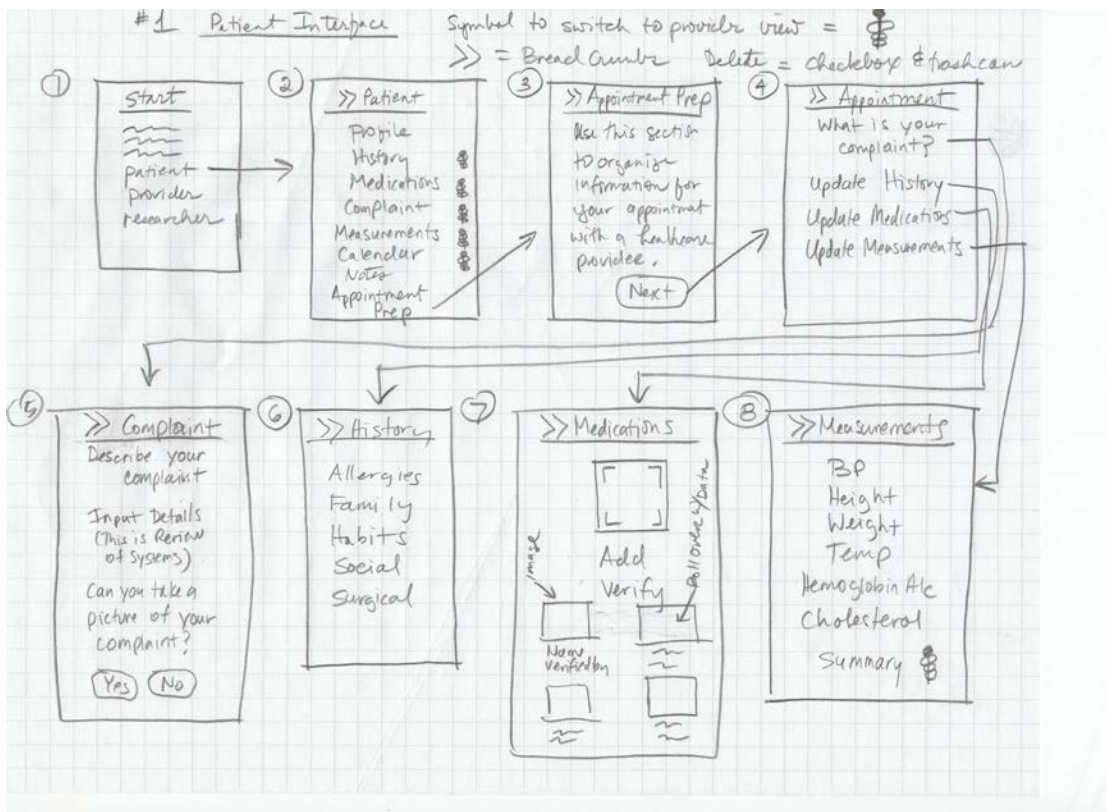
#1 Patient Interface Symbol to switch to provider view = ⚕
>> = Bread Crumbs Delete = Checkbox & trashcan

①
Start
patient
provider
researcher

②
>> Patient
Profile
History ⚕
Medications ⚕
Complaint ⚕
Measurements ⚕
Calendar ⚕
Notes
Appointment Prep

③
>> Appointment Prep
Use this section to organize information for your appointment with a healthcare provider.
Next

④
>> Appointment
What is your complaint?
Update History
Update Medications
Update Measurements

⑤
>> Complaint
Describe your complaint
Input Details (This is Review of Systems)
Can you take a picture of your complaint?
Yes No

⑥
>> History
Allergies
Family
Habits
Social
Surgical

⑦
>> Medications
Add
Verify
image
Name verification
rollover w/ Data

⑧
>> Measurements
BP
Height
Weight
Temp
Hemoglobin A1c
Cholesterol
Summary ⚕